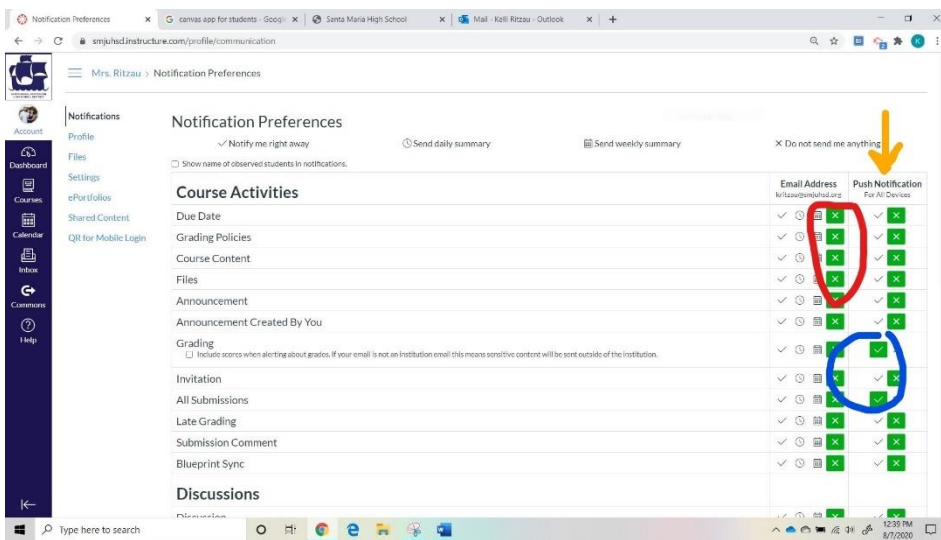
Notification Preferences × | canvas app for students - Googl × | Santa Maria High School × | Mail - Kelli Ritzau - Outlook × | +

smjuhsd.instructure.com/profile/communication

Mrs. Ritzau > Notification Preferences

Account
Dashboard
Courses
Calendar
Inbox
Commons
Help

Notifications
Profile
Files
Settings
ePortfolios
Shared Content
QR for Mobile Login

Notification Preferences

✓ Notify me right away | Send daily summary | Send weekly summary | × Do not send me anything

☐ Show name of observed students in notifications.

| Course Activities | Email Address kritzau@smjuhsd.org | Push Notification For All Devices |
|---|---|---|
| Due Date | ✓ ◷ ▦ × | ✓ × |
| Grading Policies | ✓ ◷ ▦ × | ✓ × |
| Course Content | ✓ ◷ ▦ × | ✓ × |
| Files | ✓ ◷ ▦ × | ✓ × |
| Announcement | ✓ ◷ ▦ × | ✓ × |
| Announcement Created By You | ✓ ◷ ▦ × | ✓ × |
| Grading ☐ Include scores when alerting about grades. If your email is not an institution email this means sensitive content will be sent outside of the institution. | ✓ ◷ ▦ | ✓ |
| Invitation | ✓ ◷ ▦ | ✓ × |
| All Submissions | ✓ ◷ ▦ × | ✓ |
| Late Grading | ✓ ◷ ▦ × | ✓ × |
| Submission Comment | ✓ ◷ ▦ × | ✓ × |
| Blueprint Sync | ✓ ◷ ▦ × | ✓ × |

Discussions

Discussion

Type here to search

12:39 PM 8/7/2020